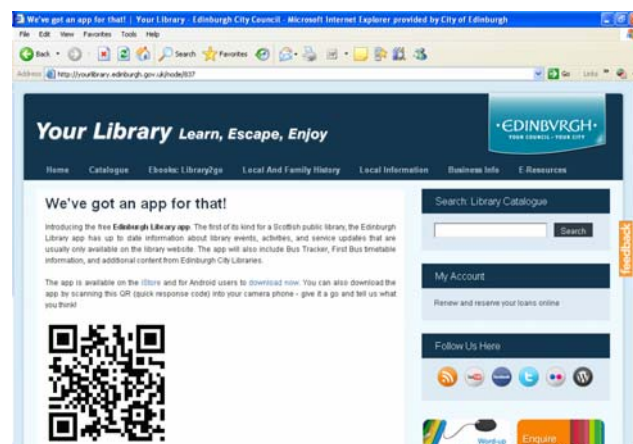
We've got an app for that! | Your Library - Edinburgh City Council - Microsoft Internet Explorer provided by City of Edinburgh

File Edit View Favorites Tools Help

Back Search Favorites

Address http://yourlibrary.edinburgh.gov.uk/node/837

Go Links

Your Library Learn, Escape, Enjoy

·EDINBVRGH·
YOUR COUNCIL · YOUR CITY

Home Catalogue Ebooks: Library2go Local And Family History Local Information Business Info E-Resources

We've got an app for that!

Introducing the free Edinburgh Library app. The first of its kind for a Scottish public library, the Edinburgh Library app has up to date information about library events, activities, and service updates that are usually only available on the library website. The app will also include Bus Tracker, First Bus timetable information, and additional content from Edinburgh City Libraries.

The app is available on the iStore and for Android users to download now. You can also download the app by scanning this QR (quick response code) into your camera phone - give it a go and tell us what you think!

Search: Library Catalogue

Search

My Account

Renew and reserve your loans online

Follow Us Here

Feedback

Word-up

Enquire